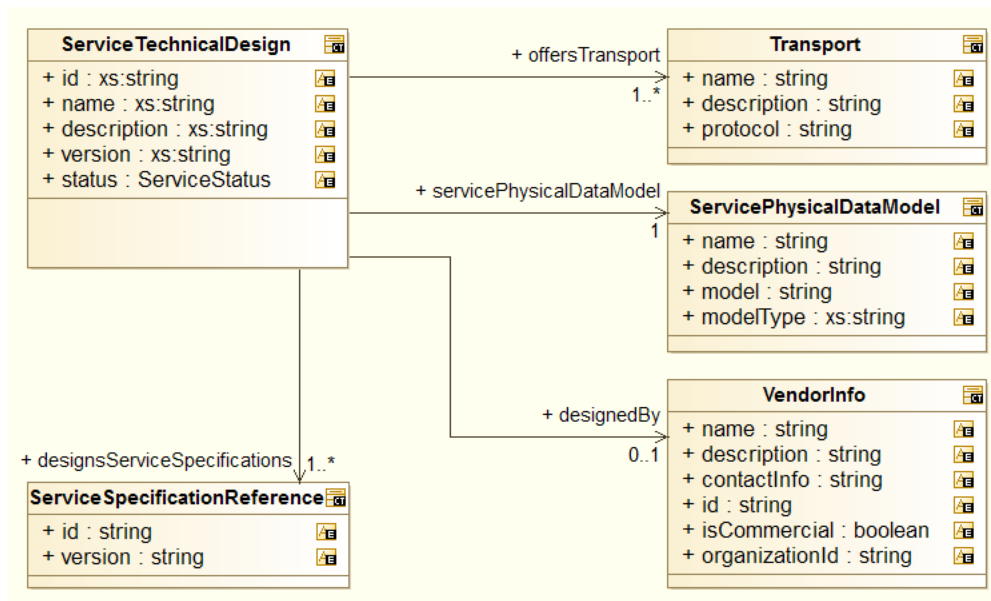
ServiceTechnicalDesign
+ id : xs:string
+ name : xs:string
+ description : xs:string
+ version : xs:string
+ status : ServiceStatus

+ offersTransport
1..*

Transport
+ name : string
+ description : string
+ protocol : string

+ servicePhysicalDataModel
1

ServicePhysicalDataModel
+ name : string
+ description : string
+ model : string
+ modelType : xs:string

+ designedBy
0..1

VendorInfo
+ name : string
+ description : string
+ contactInfo : string
+ id : string
+ isCommercial : boolean
+ organizationId : string

+ designsServiceSpecifications
1..*

ServiceSpecificationReference
+ id : string
+ version : string